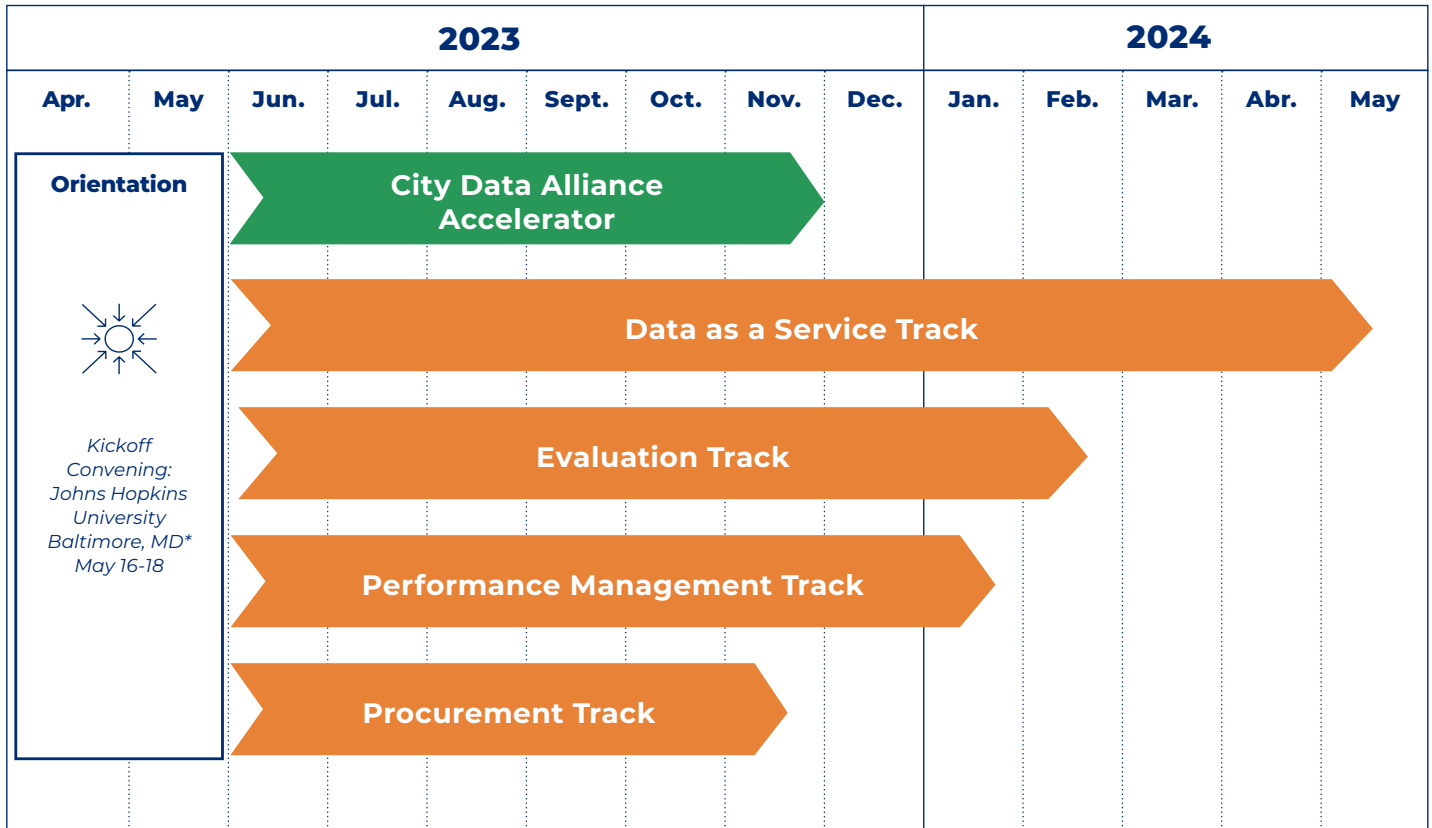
| 2023 | | | | | | | | | 2024 | | | | |
|---|---|---|---|---|---|---|---|---|---|---|---|---|---|
| Apr. | May | Jun. | Jul. | Aug. | Sept. | Oct. | Nov. | Dec. | Jan. | Feb. | Mar. | Abr. | May |

Orientation

Kickoff Convening: Johns Hopkins University Baltimore, MD* May 16-18

City Data Alliance Accelerator

Data as a Service Track

Evaluation Track

Performance Management Track

Procurement Track